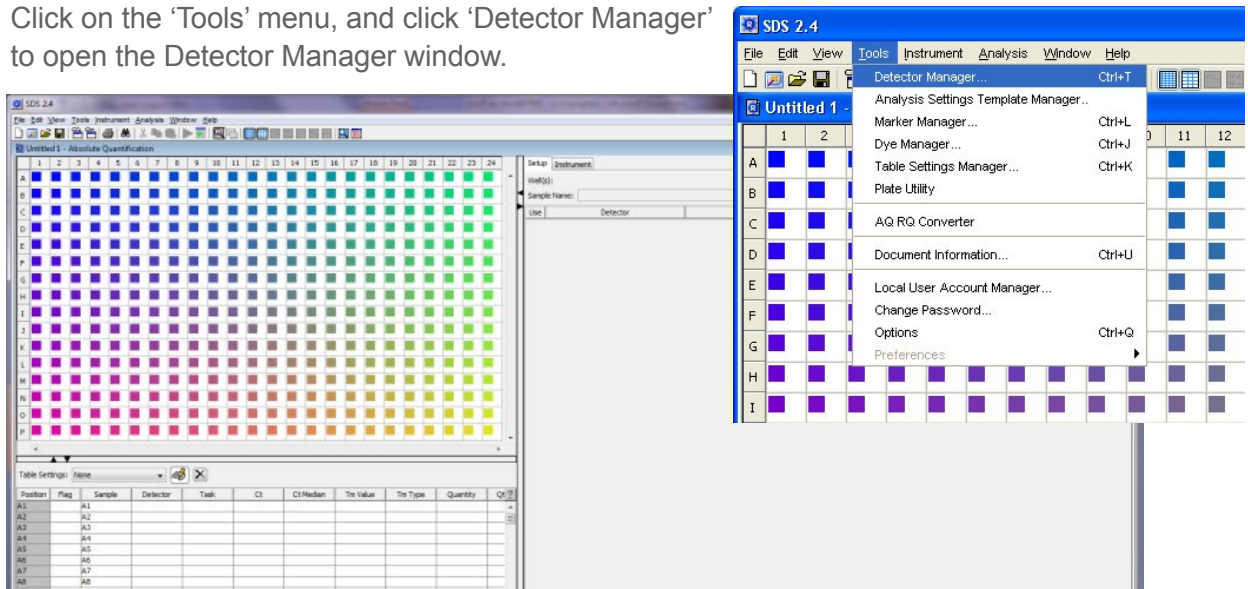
Click on the 'Tools' menu, and click 'Detector Manager' to open the Detector Manager window.

SDS 2.4
File Edit View Tools Instrument Analysis Window Help
Untitled 1 - Absolute Quantification

| | 1 | 2 | 3 | 4 | 5 | 6 | 7 | 8 | 9 | 10 | 11 | 12 | 13 | 14 | 15 | 16 | 17 | 18 | 19 | 20 | 21 | 22 | 23 | 24 |
|---|---|---|---|---|---|---|---|---|---|---|---|---|---|---|---|---|---|---|---|---|---|---|---|---|
| A | | | | | | | | | | | | | | | | | | | | | | | | |
| B | | | | | | | | | | | | | | | | | | | | | | | | |
| C | | | | | | | | | | | | | | | | | | | | | | | | |
| D | | | | | | | | | | | | | | | | | | | | | | | | |
| E | | | | | | | | | | | | | | | | | | | | | | | | |
| F | | | | | | | | | | | | | | | | | | | | | | | | |
| G | | | | | | | | | | | | | | | | | | | | | | | | |
| H | | | | | | | | | | | | | | | | | | | | | | | | |
| I | | | | | | | | | | | | | | | | | | | | | | | | |
| J | | | | | | | | | | | | | | | | | | | | | | | | |
| K | | | | | | | | | | | | | | | | | | | | | | | | |
| L | | | | | | | | | | | | | | | | | | | | | | | | |
| M | | | | | | | | | | | | | | | | | | | | | | | | |
| N | | | | | | | | | | | | | | | | | | | | | | | | |
| O | | | | | | | | | | | | | | | | | | | | | | | | |
| P | | | | | | | | | | | | | | | | | | | | | | | | |

Setup Instrument
Well(s):
Sample Name:
Use Detector

Table Settings: None

| Position | Flag | Sample | Detector | Task | Ct | Ct Median | Tm Value | Tm Type | Quantity | Qt |
|---|---|---|---|---|---|---|---|---|---|---|
| A1 | | A1 | | | | | | | | |
| A2 | | A2 | | | | | | | | |
| A3 | | A3 | | | | | | | | |
| A4 | | A4 | | | | | | | | |
| A5 | | A5 | | | | | | | | |
| A6 | | A6 | | | | | | | | |
| A7 | | A7 | | | | | | | | |
| A8 | | A8 | | | | | | | | |

SDS 2.4
File Edit View Tools Instrument Analysis Window Help
Untitled 1 -
Detector Manager... Ctrl+T
Analysis Settings Template Manager..
Marker Manager... Ctrl+L
Dye Manager... Ctrl+J
Table Settings Manager... Ctrl+K
Plate Utility
AQ RQ Converter
Document Information... Ctrl+U
Local User Account Manager...
Change Password...
Options Ctrl+Q
Preferences

| | 1 | 2 | 0 | 11 | 12 |
|---|---|---|---|---|---|
| A | | | | | |
| B | | | | | |
| C | | | | | |
| D | | | | | |
| E | | | | | |
| F | | | | | |
| G | | | | | |
| H | | | | | |
| I | | | | | |